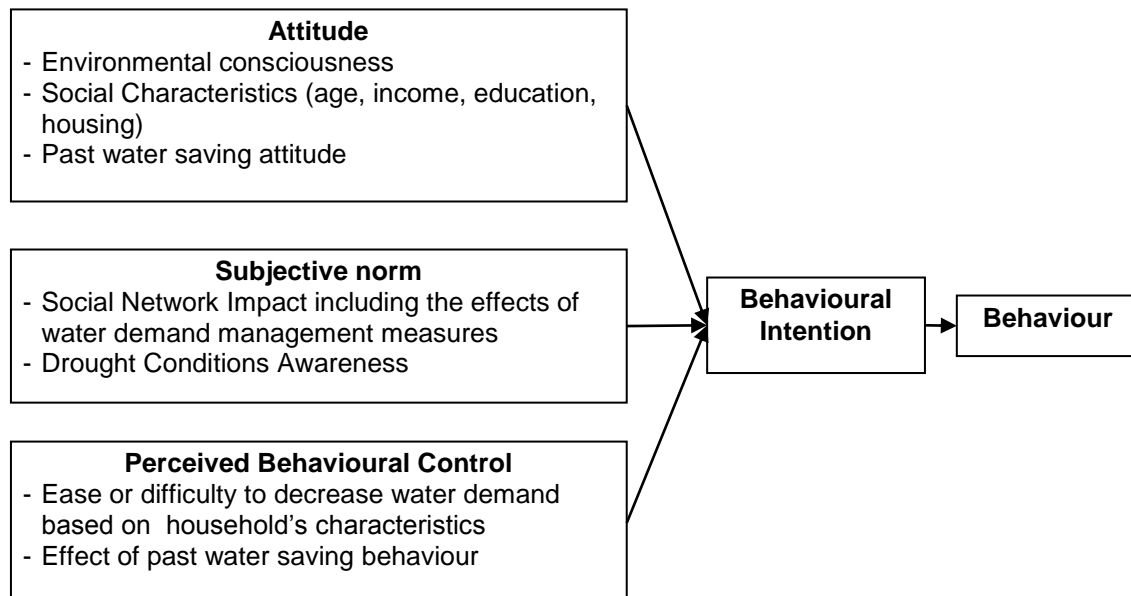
**Attitude**
- Environmental consciousness
- Social Characteristics (age, income, education, housing)
- Past water saving attitude

**Subjective norm**
- Social Network Impact including the effects of water demand management measures
- Drought Conditions Awareness

**Perceived Behavioural Control**
- Ease or difficulty to decrease water demand based on household's characteristics
- Effect of past water saving behaviour

**Behavioural Intention**

**Behaviour**